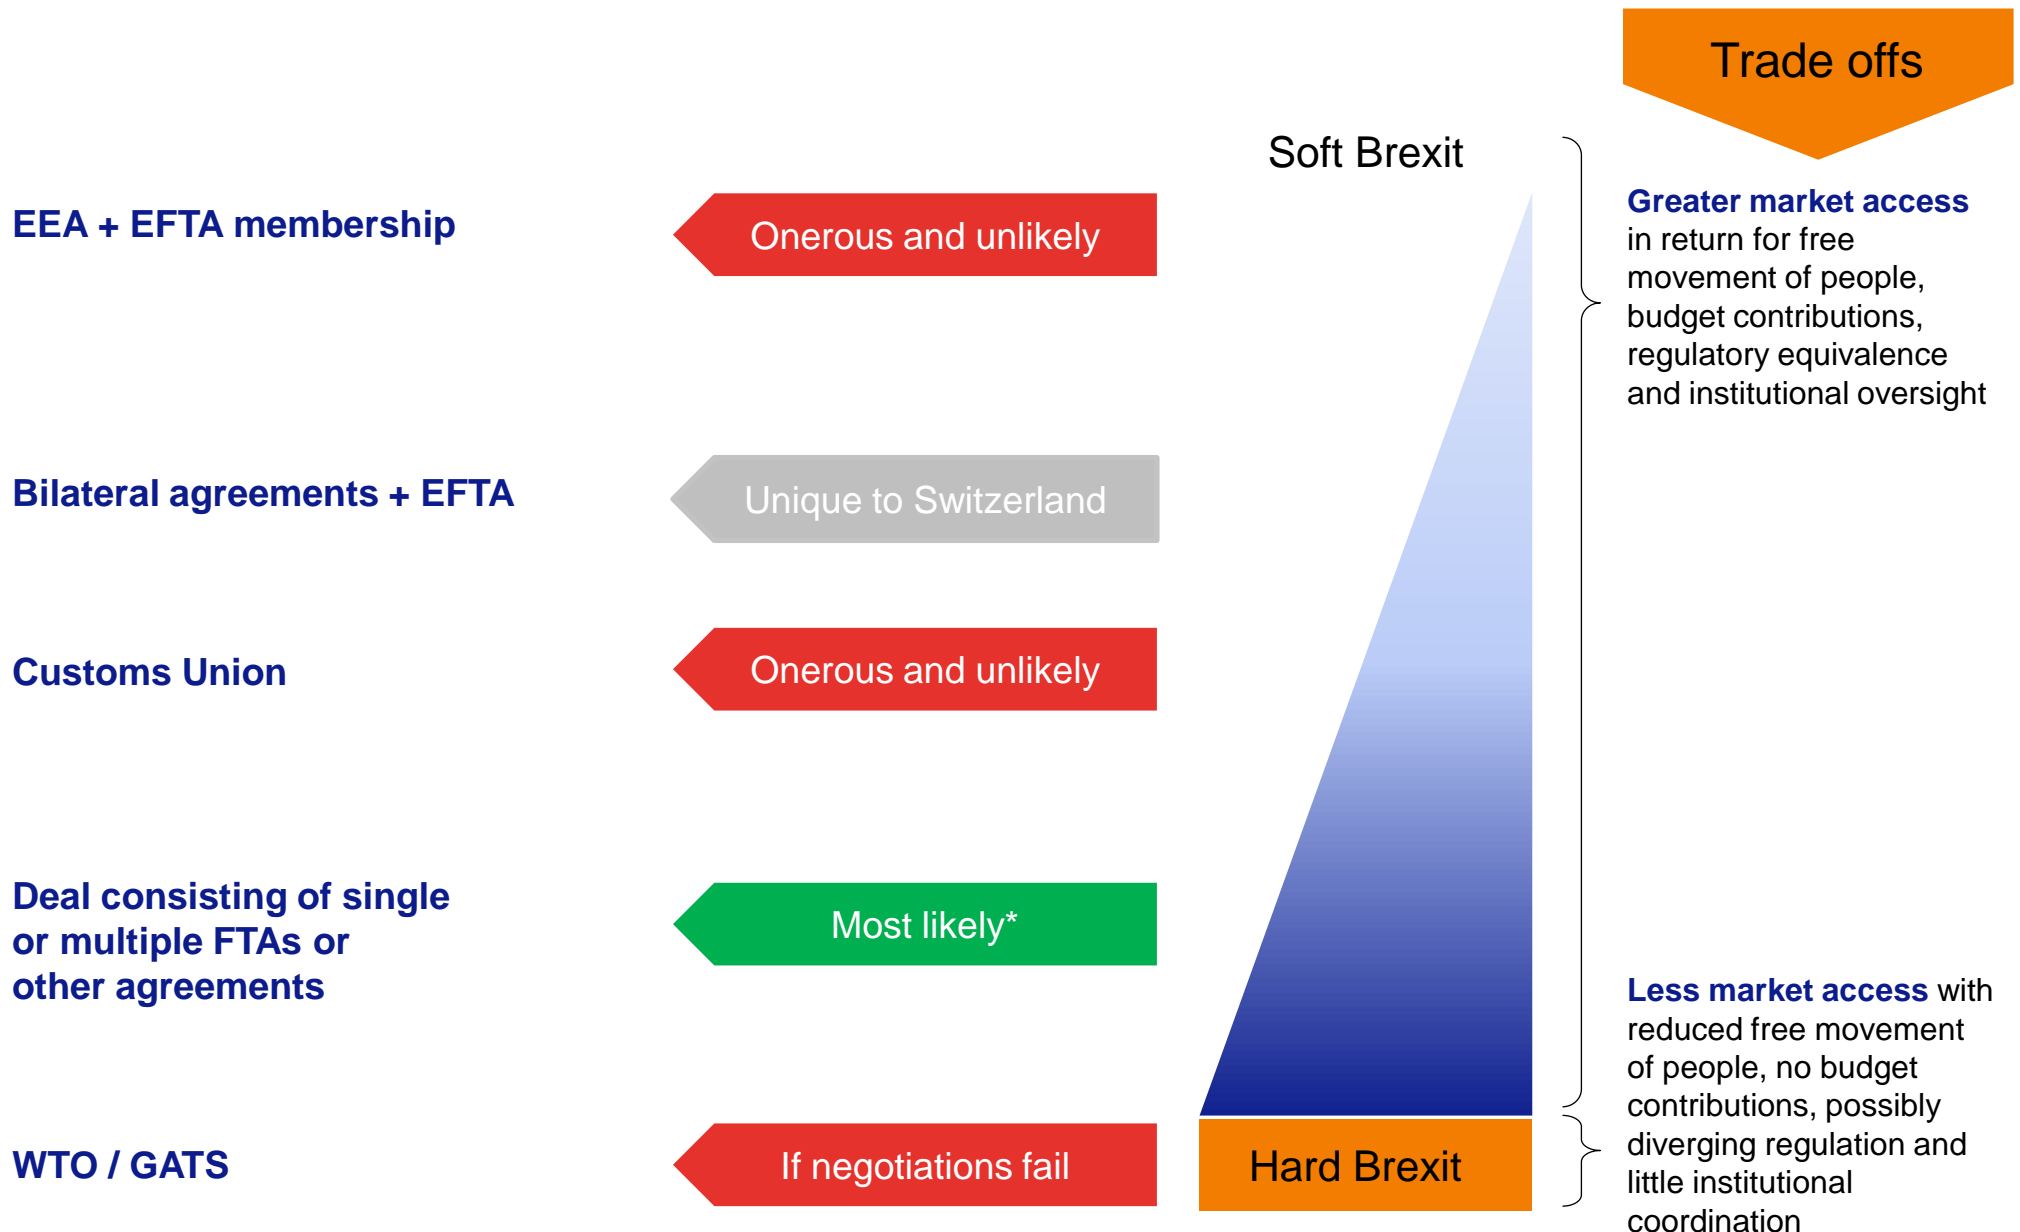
Trade offs

Soft Brexit

EEA + EFTA membership

Onerous and unlikely

Greater market access in return for free movement of people, budget contributions, regulatory equivalence and institutional oversight

Bilateral agreements + EFTA

Unique to Switzerland

Customs Union

Onerous and unlikely

Deal consisting of single or multiple FTAs or other agreements

Most likely*

Less market access with reduced free movement of people, no budget contributions, possibly diverging regulation and little institutional coordination

WTO / GATS

If negotiations fail

Hard Brexit